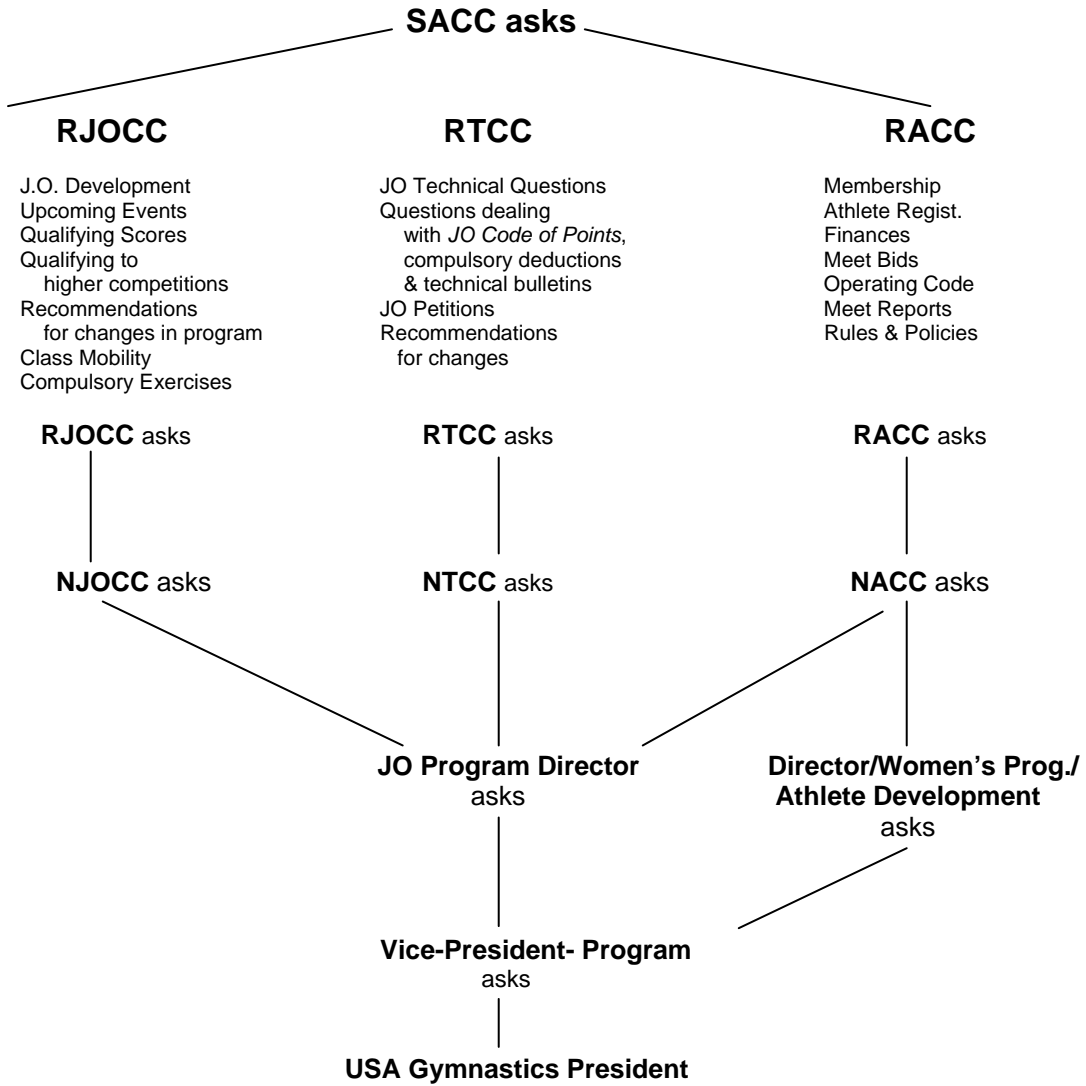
**SACC asks**

**RJOCC**

J.O. Development
Upcoming Events
Qualifying Scores
Qualifying to higher competitions
Recommendations for changes in program
Class Mobility
Compulsory Exercises

**RTCC**

JO Technical Questions
Questions dealing with *JO Code of Points*, compulsory deductions & technical bulletins
JO Petitions
Recommendations for changes

**RACC**

Membership
Athlete Regist.
Finances
Meet Bids
Operating Code
Meet Reports
Rules & Policies

**RJOCC** asks

**RTCC** asks

**RACC** asks

**NJOCC** asks

**NTCC** asks

**NACC** asks

**JO Program Director** asks

**Director/Women's Prog./ Athlete Development** asks

**Vice-President- Program** asks

**USA Gymnastics President**